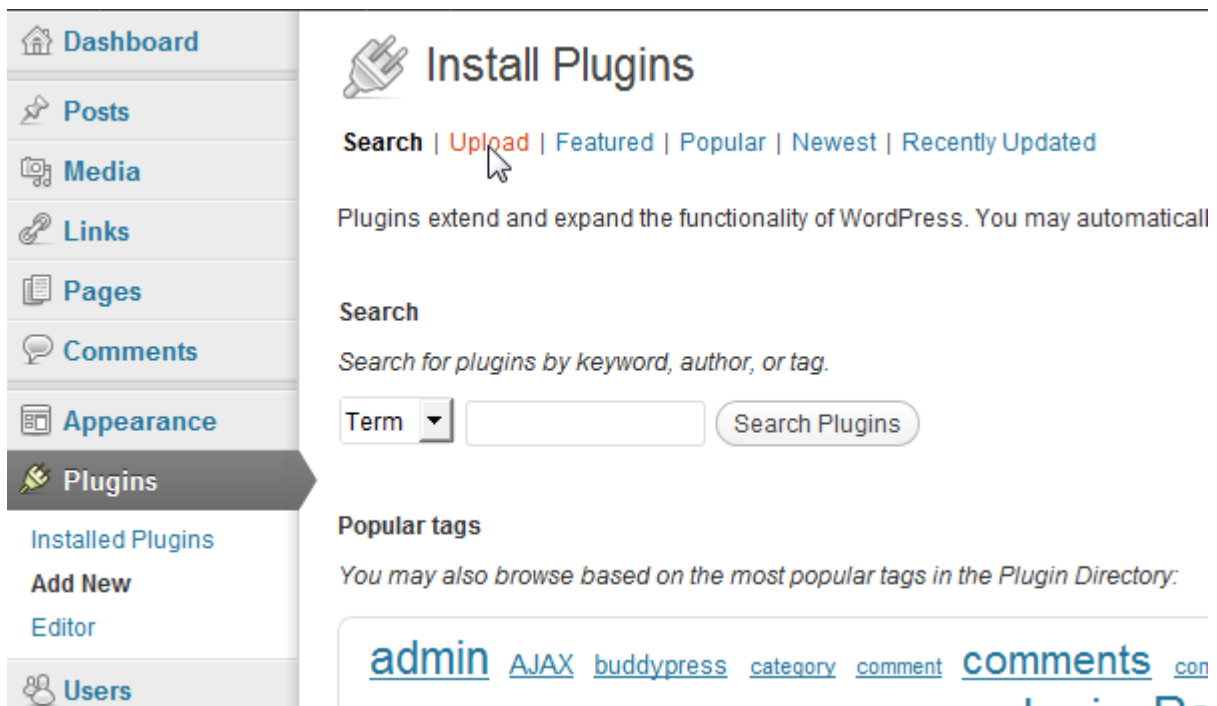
Dashboard
Posts
Media
Links
Pages
Comments
Appearance
Plugins
Installed Plugins
Add New
Editor
Users

Install Plugins

Search | Upload | Featured | Popular | Newest | Recently Updated

Plugins extend and expand the functionality of WordPress. You may automaticall

Search

Search for plugins by keyword, author, or tag.

Term
Search Plugins

Popular tags

You may also browse based on the most popular tags in the Plugin Directory:

admin AJAX buddypress category comment comments com